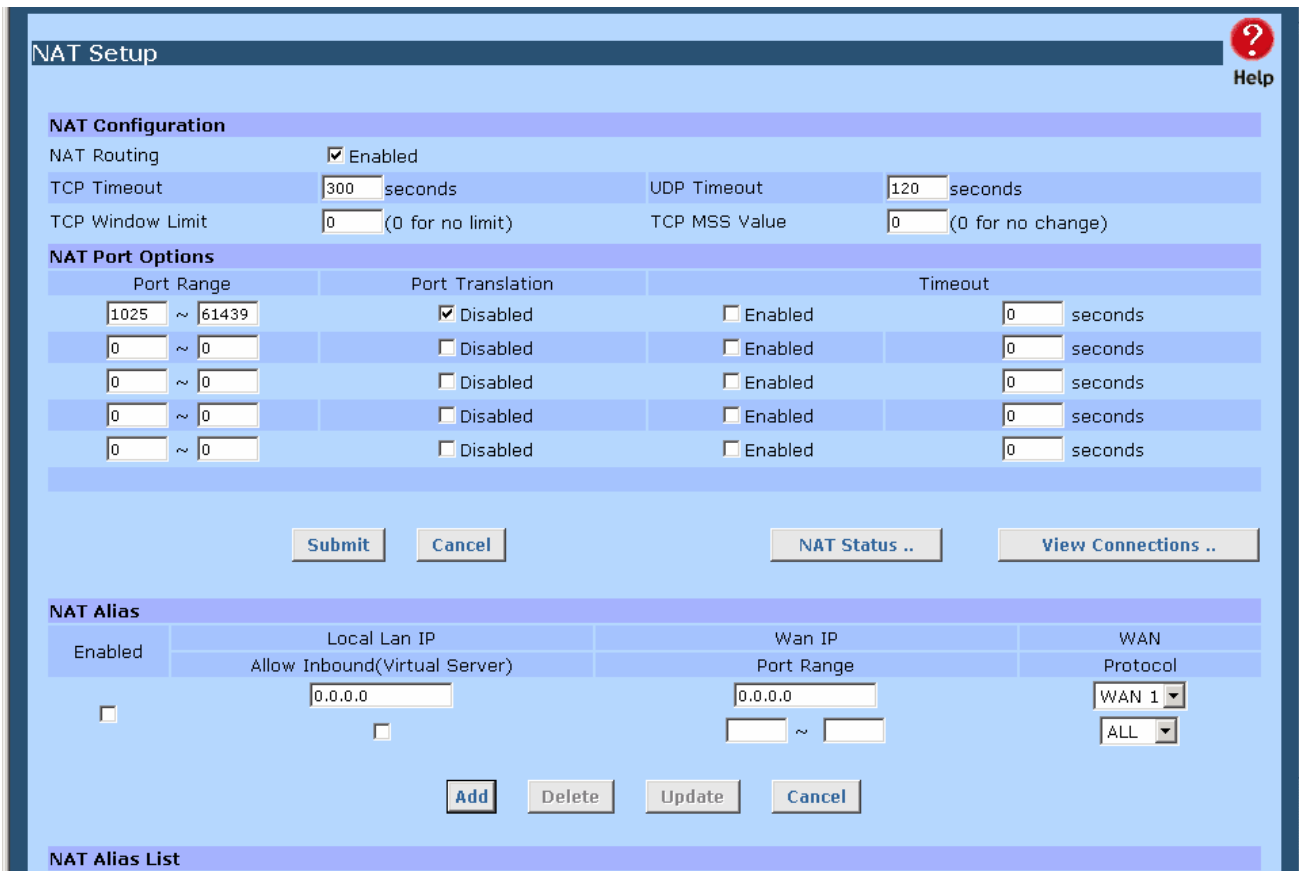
NAT Setup

Help

NAT Configuration

| | | | |
|---|---|---|---|
| NAT Routing | Enabled | | |
| TCP Timeout | 300 seconds | UDP Timeout | 120 seconds |
| TCP Window Limit | 0 (0 for no limit) | TCP MSS Value | 0 (0 for no change) |

NAT Port Options

| Port Range | Port Translation | Timeout | |
|---|---|---|---|
| 1025 ~ 61439 | Disabled | Enabled | 0 seconds |
| 0 ~ 0 | Disabled | Enabled | 0 seconds |
| 0 ~ 0 | Disabled | Enabled | 0 seconds |
| 0 ~ 0 | Disabled | Enabled | 0 seconds |
| 0 ~ 0 | Disabled | Enabled | 0 seconds |

Submit Cancel NAT Status .. View Connections ..

NAT Alias

| Enabled | Local Lan IP / Allow Inbound(Virtual Server) | Wan IP / Port Range | WAN / Protocol |
|---|---|---|---|
| | 0.0.0.0 | 0.0.0.0 | WAN 1 |
| | | ~ | ALL |

Add Delete Update Cancel

NAT Alias List